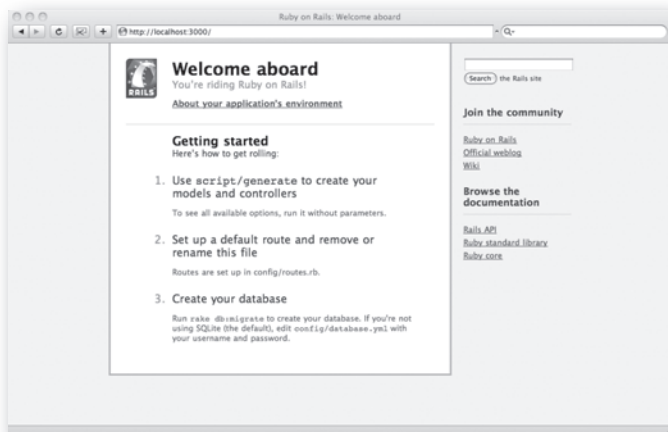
Ruby on Rails: Welcome aboard

http://localhost:3000/

Q-

RAILS

Welcome aboard
You're riding Ruby on Rails!

About your application's environment

Getting started
Here's how to get rolling:

1. Use script/generate to create your models and controllers

To see all available options, run it without parameters.

2. Set up a default route and remove or rename this file

Routes are set up in config/routes.rb.

3. Create your database

Run rake db:migrate to create your database. If you're not using SQLite (the default), edit config/database.yml with your username and password.

Search the Rails site

Join the community

Ruby on Rails
Official weblog
Wiki

Browse the documentation

Rails API
Ruby standard library
Ruby core